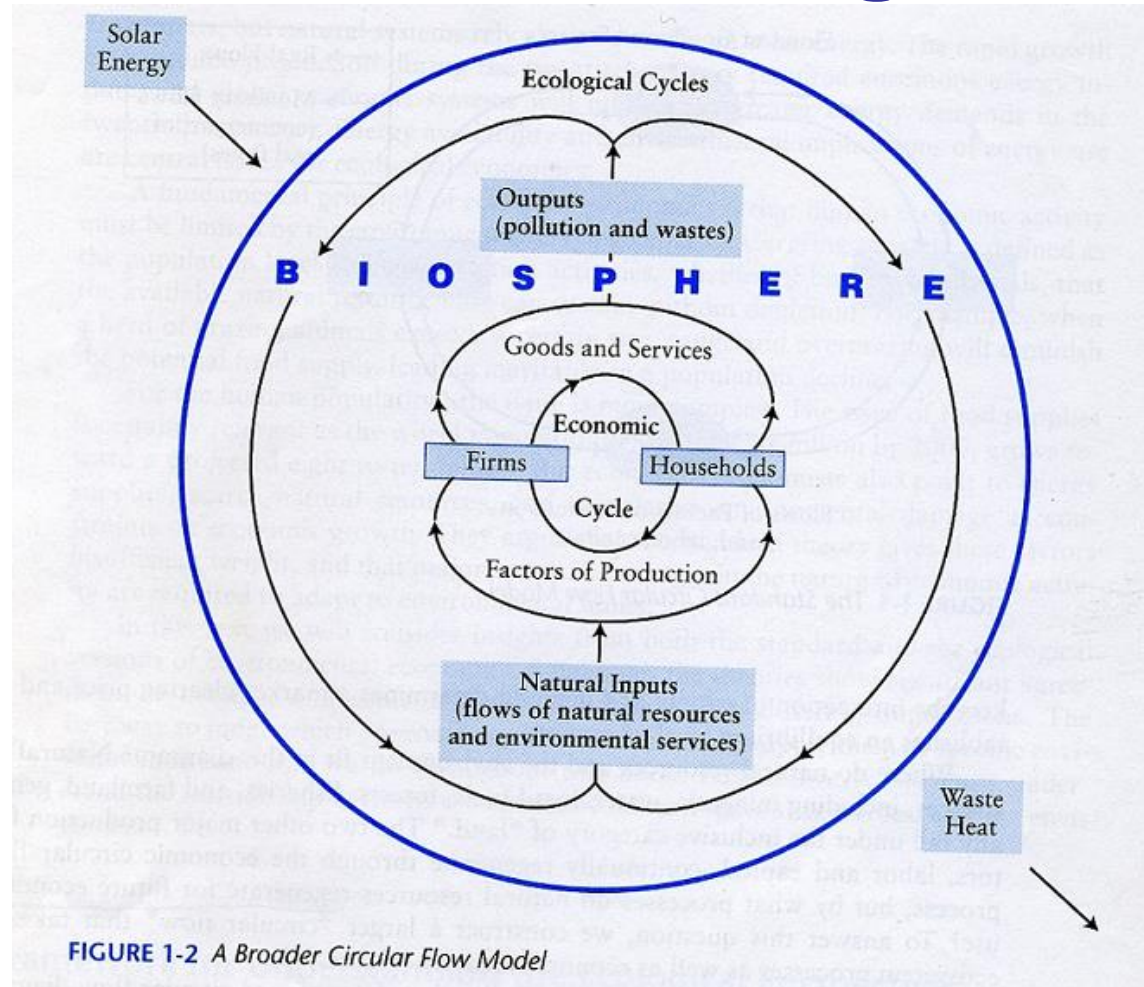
Solar Energy

Ecological Cycles

Outputs (pollution and wastes)

B I O S P H E R E

Goods and Services

Economic

Firms

Households

Cycle

Factors of Production

Natural Inputs (flows of natural resources and environmental services)

Waste Heat

FIGURE 1-2 A Broader Circular Flow Model